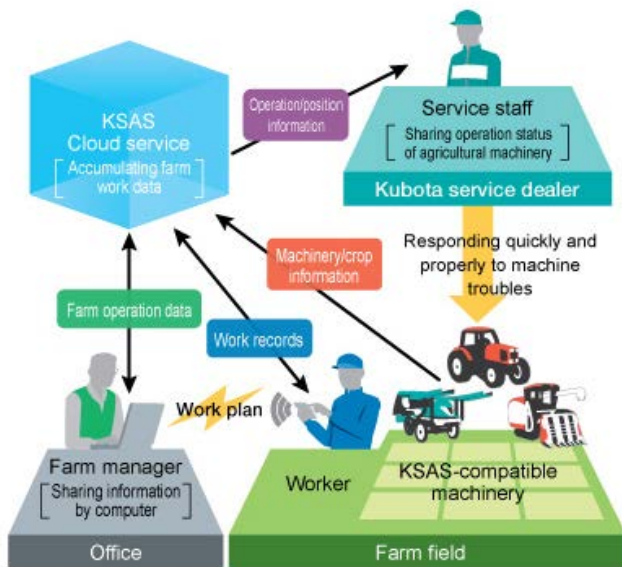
KSAS
Cloud service
[ Accumulating farm work data ]

Operation/position information

Service staff
[ Sharing operation status of agricultural machinery ]

Kubota service dealer

Responding quickly and properly to machine troubles

Machinery/crop information

Farm operation data

Work records

Work plan

Farm manager
[ Sharing information by computer ]

Worker

KSAS-compatible machinery

Office

Farm field